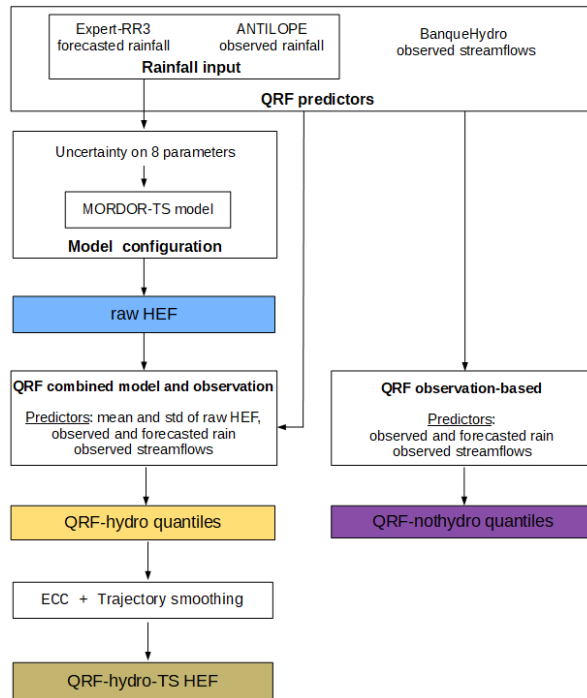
Expert-RR3
forecasted rainfall

ANTILOPE
observed rainfall

Rainfall input

BanqueHydro
observed streamflows

QRF predictors

Uncertainty on 8 parameters

MORDOR-TS model

Model configuration

raw HEF

QRF combined model and observation

Predictors: mean and std of raw HEF, observed and forecasted rain observed streamflows

QRF observation-based

Predictors: observed and forecasted rain observed streamflows

QRF-hydro quantiles

QRF-nothydro quantiles

ECC + Trajectory smoothing

QRF-hydro-TS HEF